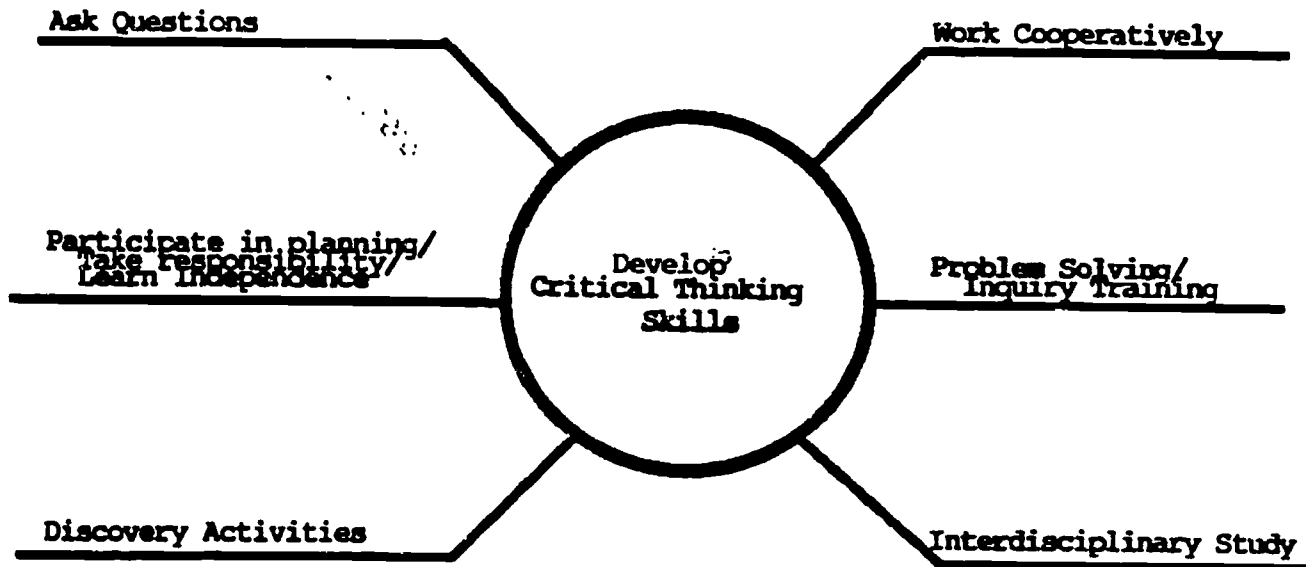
Ask Questions

Work Cooperatively

Participate in planning/ Take responsibility/ Learn Independence

Develop Critical Thinking Skills

Problem Solving/ Inquiry Training

Discovery Activities

Interdisciplinary Study